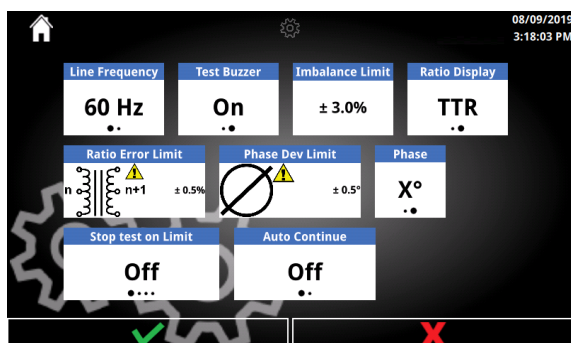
08/09/2019
3:18:03 PM

Line Frequency
60 Hz

Test Buzzer
On

Imbalance Limit
± 3.0%

Ratio Display
TTR

Ratio Error Limit
n
n+1
± 0.5%

Phase Dev Limit
± 0.5°

Phase
X°

Stop test on Limit
Off

Auto Continue
Off